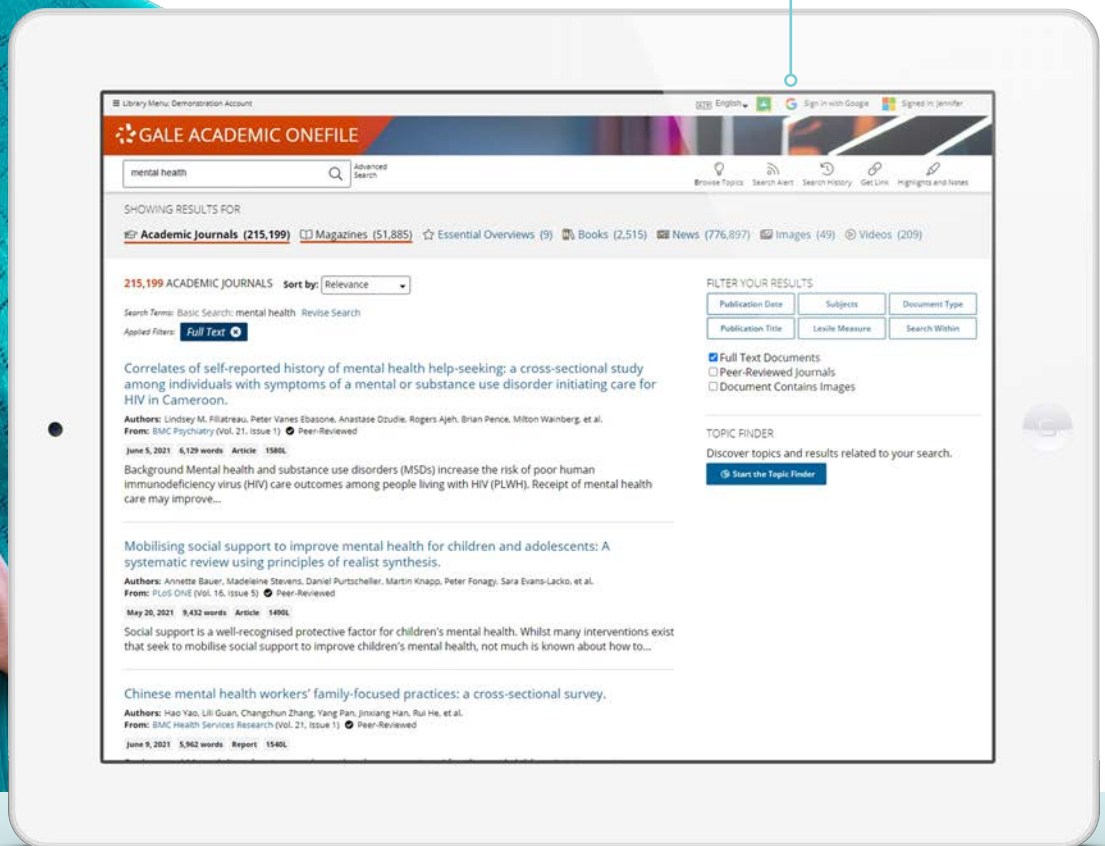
Library Menu: Demonstration Account

English Sign in with Google Signed in: Jennifer

GALE ACADEMIC ONEFILE

mental health

Advanced Search

Browse Topics Search Alert Search History Get Link Highlights and Notes

SHOWING RESULTS FOR

Academic Journals (215,199) Magazines (51,885) Essential Overviews (9) Books (2,515) News (776,897) Images (49) Videos (209)

215,199 ACADEMIC JOURNALS Sort by: Relevance

Search Terms: Basic Search: mental health Revise Search

Applied Filters: Full Text

Correlates of self-reported history of mental health help-seeking: a cross-sectional study among individuals with symptoms of a mental or substance use disorder initiating care for HIV in Cameroon.

Authors: Lindsey M. Filiatreau, Peter Vanes Ebasone, Anastase Dzudie, Rogers Ajeh, Brian Pence, Milton Wainberg, et al.
From: BMC Psychiatry (Vol. 21, Issue 1) Peer-Reviewed

June 5, 2021 6,129 words Article 1580L

Background Mental health and substance use disorders (MSDs) increase the risk of poor human immunodeficiency virus (HIV) care outcomes among people living with HIV (PLWH). Receipt of mental health care may improve...

Mobilising social support to improve mental health for children and adolescents: A systematic review using principles of realist synthesis.

Authors: Annette Bauer, Madeleine Stevens, Daniel Purtscheller, Martin Knapp, Peter Fonagy, Sara Evans-Lacko, et al.
From: PLoS ONE (Vol. 16, Issue 5) Peer-Reviewed

May 20, 2021 9,432 words Article 1490L

Social support is a well-recognised protective factor for children's mental health. Whilst many interventions exist that seek to mobilise social support to improve children's mental health, not much is known about how to...

Chinese mental health workers' family-focused practices: a cross-sectional survey.

Authors: Hao Yao, Lili Guan, Changchun Zhang, Yang Pan, Jinxiang Han, Rui He, et al.
From: BMC Health Services Research (Vol. 21, Issue 1) Peer-Reviewed

June 9, 2021 5,962 words Report 1540L

FILTER YOUR RESULTS

Publication Date | Subjects | Document Type
Publication Title | Lexile Measure | Search Within

Full Text Documents
Peer-Reviewed Journals
Document Contains Images

TOPIC FINDER

Discover topics and results related to your search.

Start the Topic Finder